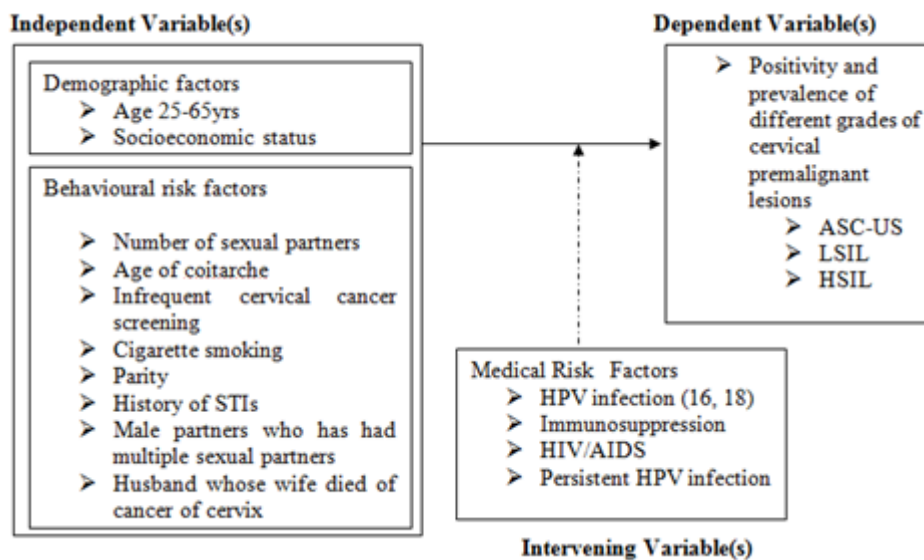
Independent Variable(s)

Demographic factors
➢ Age 25-65yrs
➢ Socioeconomic status

Behavioural risk factors
➢ Number of sexual partners
➢ Age of coitarche
➢ Infrequent cervical cancer screening
➢ Cigarette smoking
➢ Parity
➢ History of STIs
➢ Male partners who has had multiple sexual partners
➢ Husband whose wife died of cancer of cervix

Dependent Variable(s)

➢ Positivity and prevalence of different grades of cervical premalignant lesions
➢ ASC-US
➢ LSIL
➢ HSIL

Medical Risk Factors
➢ HPV infection (16, 18)
➢ Immunosuppression
➢ HIV/AIDS
➢ Persistent HPV infection

Intervening Variable(s)